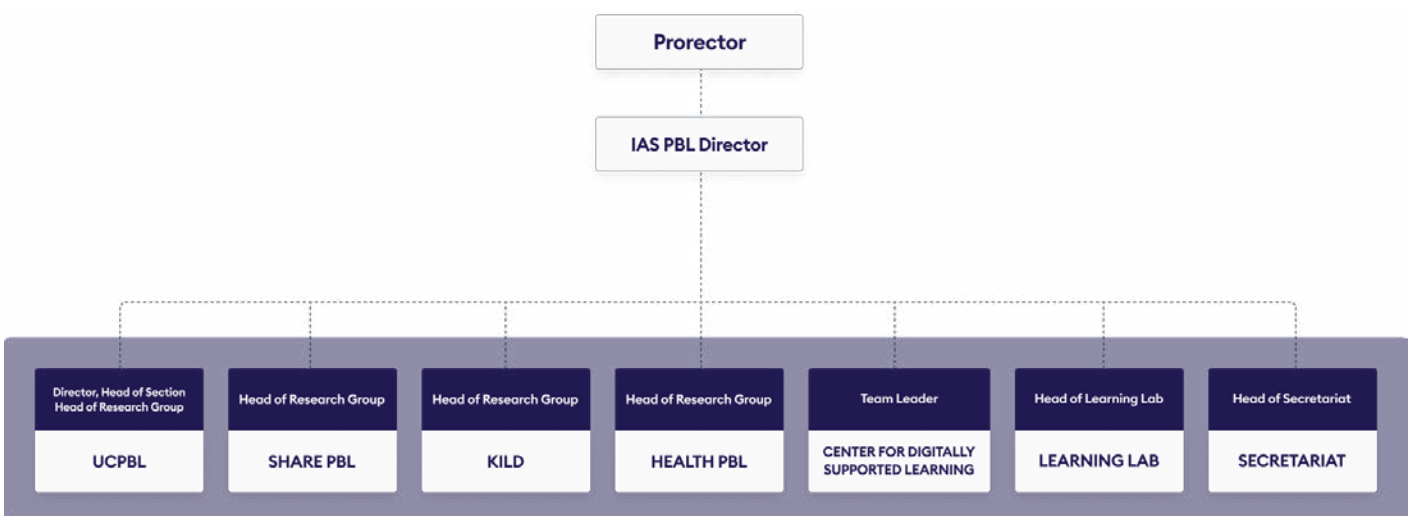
Prorector

IAS PBL Director

Director, Head of Section
Head of Research Group

UCPBL

Head of Research Group

SHARE PBL

Head of Research Group

KILD

Head of Research Group

HEALTH PBL

Team Leader

CENTER FOR DIGITALLY SUPPORTED LEARNING

Head of Learning Lab

LEARNING LAB

Head of Secretariat

SECRETARIAT